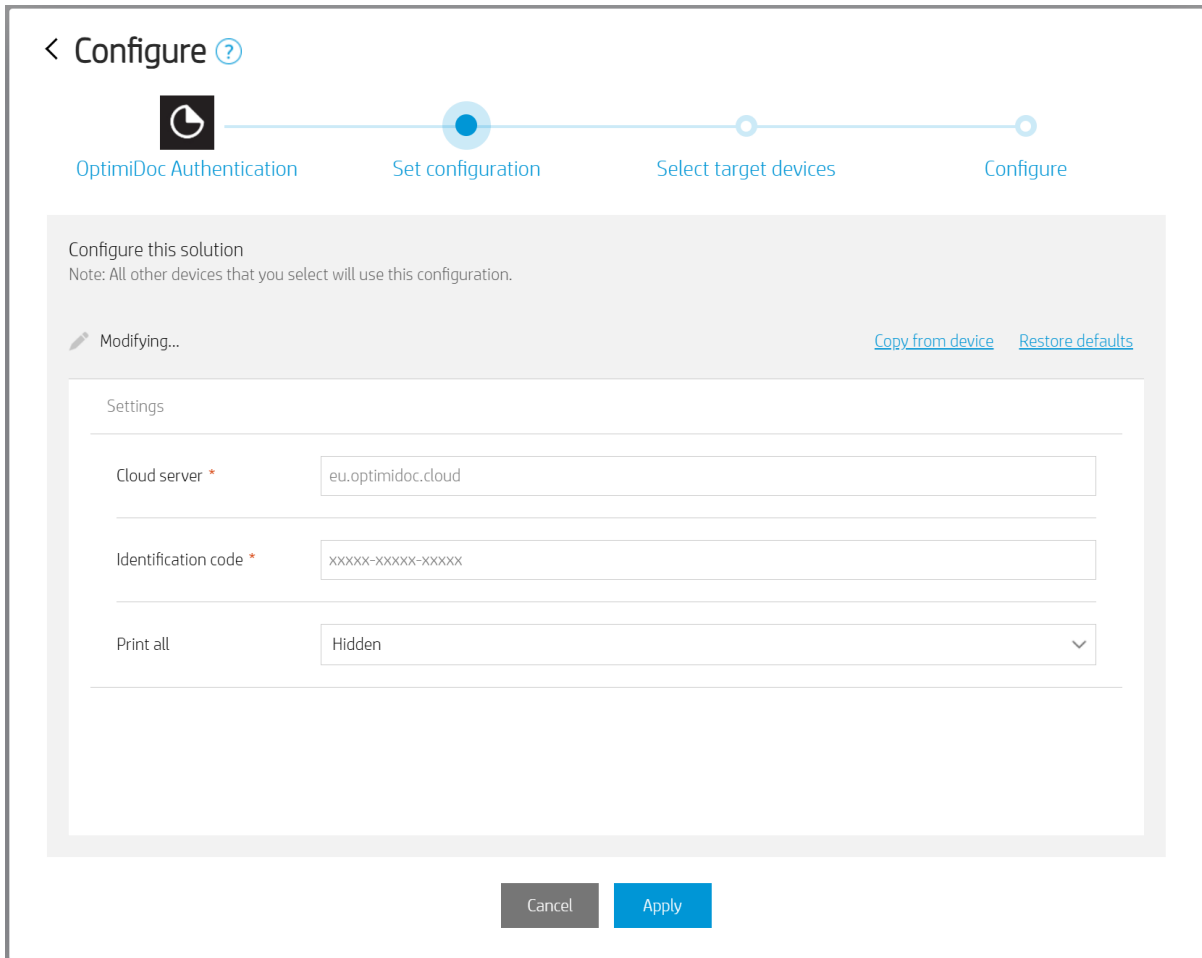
< Configure ?

OptimiDoc Authentication
Set configuration
Select target devices
Configure

Configure this solution
Note: All other devices that you select will use this configuration.

Modifying...
Copy from device
Restore defaults

Settings

Cloud server *
eu.optimidoc.cloud

Identification code *
xxxxx-xxxxx-xxxxx

Print all
Hidden

Cancel
Apply